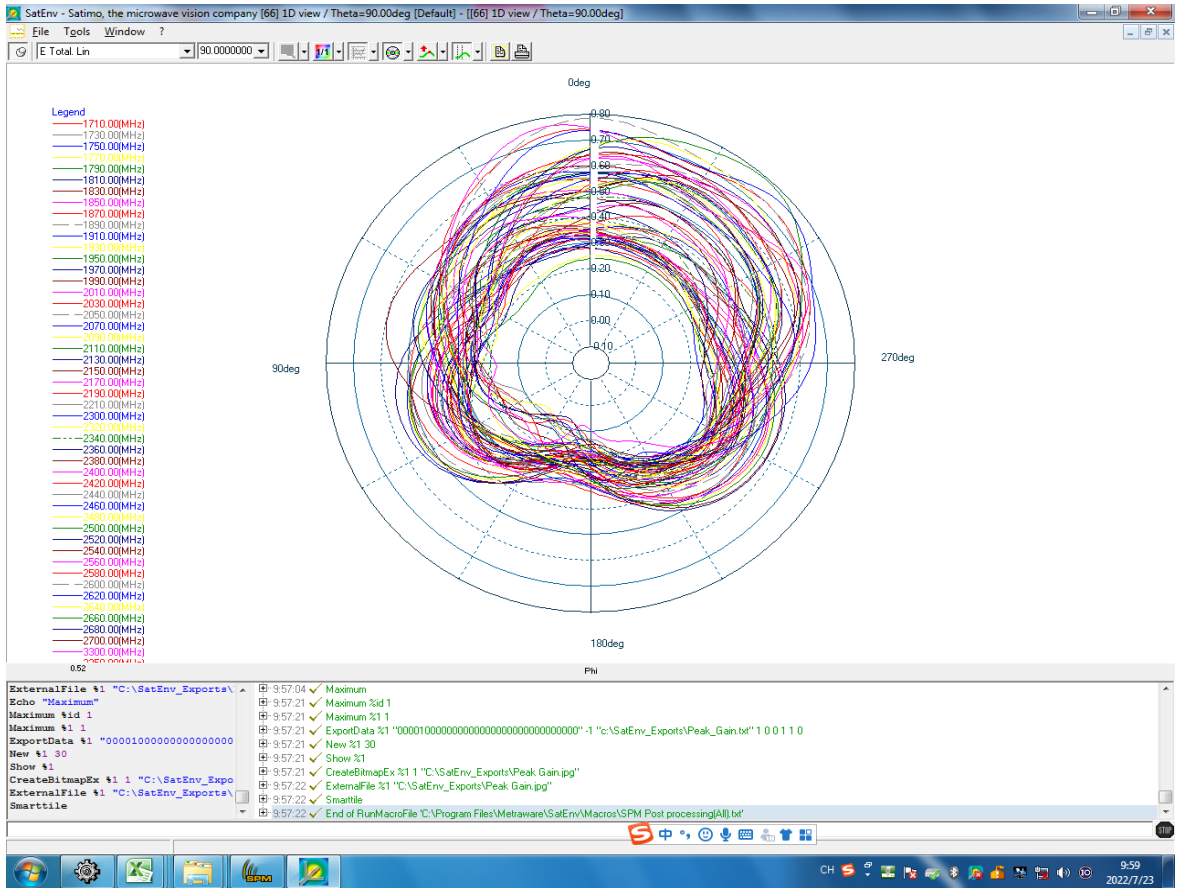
SatEnv - Satimo, the microwave vision company [66] 1D view / Theta=90.00deg [Default] - [[66] 1D view / Theta=90.00deg]

File Tools Window ?

E Total. Lin 90.0000000

0deg

Legend
1710.00(MHz)
1730.00(MHz)
1750.00(MHz)
1770.00(MHz)
1790.00(MHz)
1810.00(MHz)
1830.00(MHz)
1850.00(MHz)
1870.00(MHz)
1890.00(MHz)
1910.00(MHz)
1930.00(MHz)
1950.00(MHz)
1970.00(MHz)
1990.00(MHz)
2010.00(MHz)
2030.00(MHz)
2050.00(MHz)
2070.00(MHz)
2090.00(MHz)
2110.00(MHz)
2130.00(MHz)
2150.00(MHz)
2170.00(MHz)
2190.00(MHz)
2210.00(MHz)
2300.00(MHz)
2320.00(MHz)
2340.00(MHz)
2360.00(MHz)
2380.00(MHz)
2400.00(MHz)
2420.00(MHz)
2440.00(MHz)
2460.00(MHz)
2480.00(MHz)
2500.00(MHz)
2520.00(MHz)
2540.00(MHz)
2560.00(MHz)
2580.00(MHz)
2600.00(MHz)
2620.00(MHz)
2640.00(MHz)
2660.00(MHz)
2680.00(MHz)
2700.00(MHz)
3300.00(MHz)
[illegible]

0.80
0.70
0.60
0.50
0.40
0.30
0.20
0.10
0.00
-0.10

90deg
270deg
180deg

0.52
Phi

ExternalFile %1 "C:\SatEnv_Exports\
Echo "Maximum"
Maximum %id 1
Maximum %1 1
ExportData %1 "00001000000000000000
New %1 30
Show %1
CreateBitmapEx %1 1 "C:\SatEnv_Expo
ExternalFile %1 "C:\SatEnv_Exports\
Smarttile

9:57:04 Maximum
9:57:21 Maximum %id 1
9:57:21 Maximum %1 1
9:57:21 ExportData %1 "0000100000000000000000000000000000" -1 "c:\SatEnv_Exports\Peak_Gain.txt" 1 0 0 1 1 0
9:57:21 New %1 30
9:57:21 Show %1
9:57:21 CreateBitmapEx %1 1 "C:\SatEnv_Exports\Peak Gain.jpg"
9:57:22 ExternalFile %1 "C:\SatEnv_Exports\Peak Gain.jpg"
9:57:22 Smarttile
9:57:22 End of RunMacroFile 'C:\Program Files\Metraware\SatEnv\Macros\SPM Post processing[All].txt'

STOP

SPM

中

CH 9:59 2022/7/23